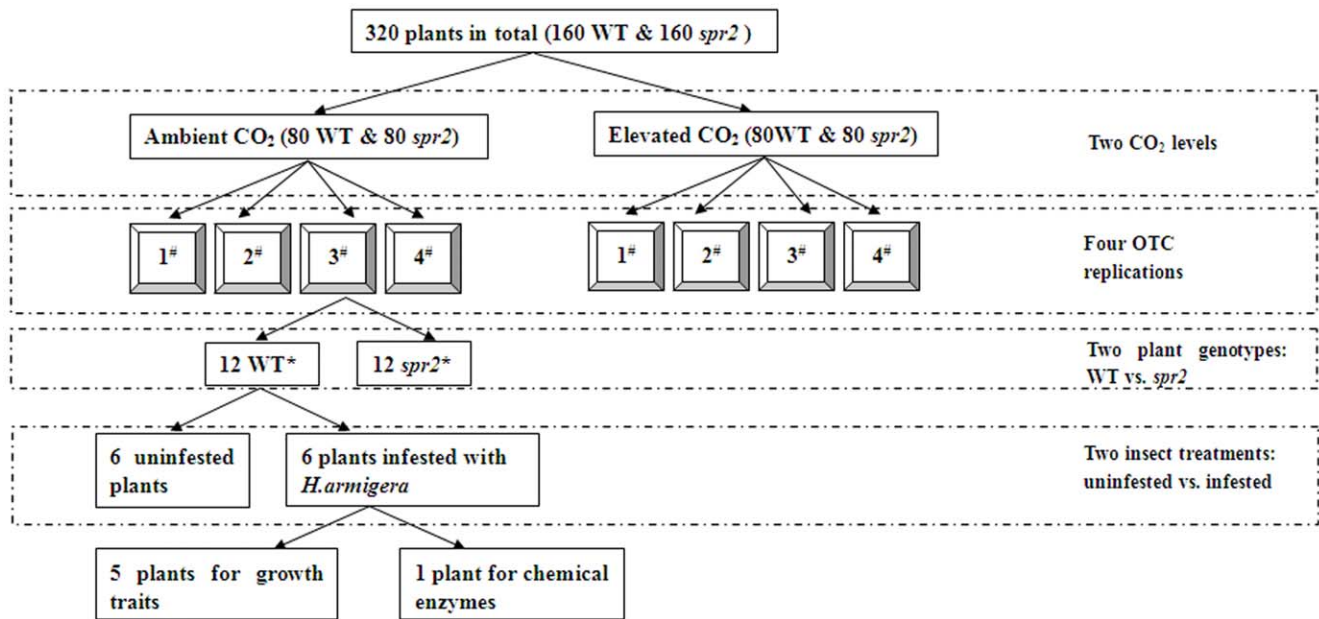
320 plants in total (160 WT & 160 *spr2* )

Ambient $CO_2$ (80 WT & 80 *spr2*)

Elevated $CO_2$ (80WT & 80 *spr2*)

Two $CO_2$ levels

$1^{\#}$ $2^{\#}$ $3^{\#}$ $4^{\#}$

$1^{\#}$ $2^{\#}$ $3^{\#}$ $4^{\#}$

Four OTC replications

12 WT*

12 *spr2**

Two plant genotypes: WT vs. *spr2*

6 uninfested plants

6 plants infested with *H.armigera*

Two insect treatments: uninfested vs. infested

5 plants for growth traits

1 plant for chemical enzymes